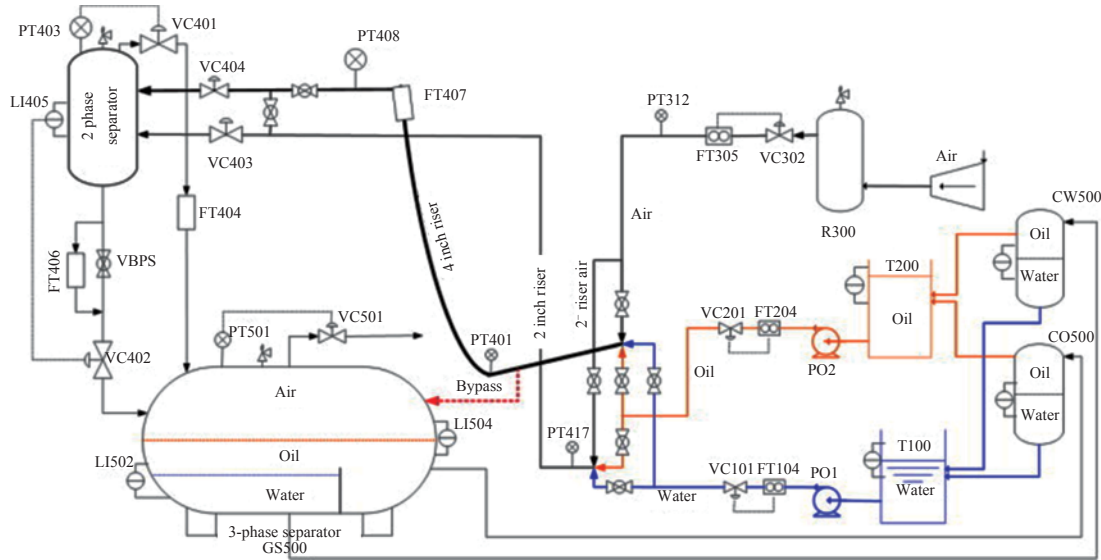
PT403
VC401
PT408
VC404
FT407
LI405
2 phase separator
VC403
PT312
FT305
VC302
Air
FT404
4 inch riser
Air
R300
CW500
Oil
Water
FT406
VBPS
2 inch riser
2" riser air
T200
Oil
VC201
FT204
PT501
VC501
PT401
VC402
PO2
CO500
Oil
Air
Bypass
Oil
Water
LI504
PT417
T100
Oil
LI502
VC101
FT104
PO1
Water
Water
Water
3-phase separator
GS500